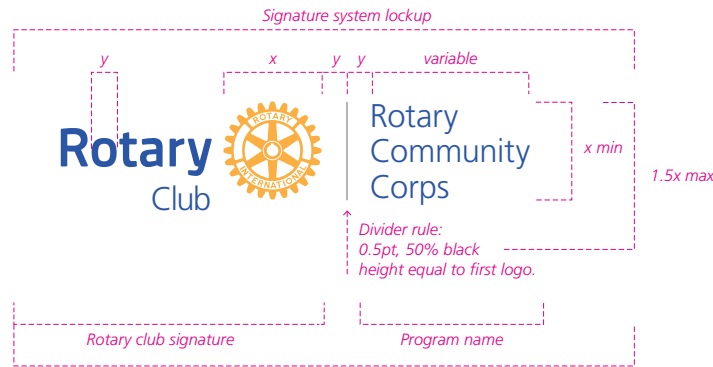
Signature system lockup

y

x

y

y

variable

Rotary

Club

ROTARY

INTERNATIONAL

Rotary Community Corps

x min

1.5x max

Divider rule: 0.5pt, 50% black height equal to first logo.

Rotary club signature

Program name